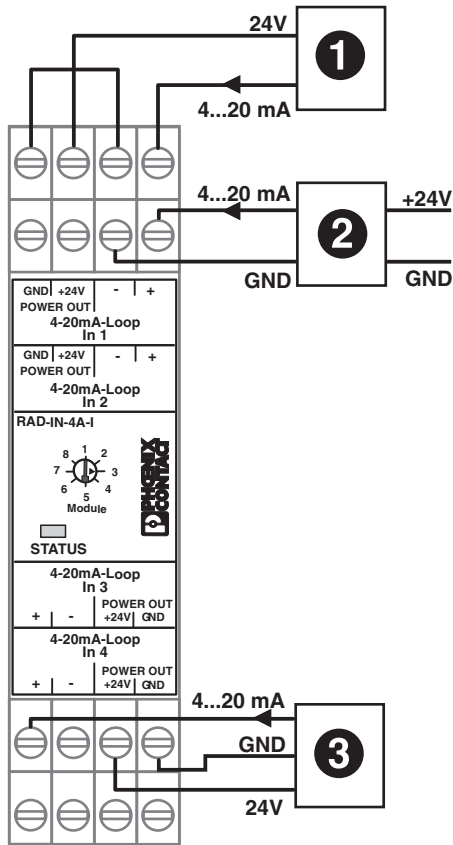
24V
1
4...20 mA
4...20 mA
2
+24V
GND
GND
GND +24V - +
POWER OUT
4-20mA-Loop
In 1
GND +24V - +
POWER OUT
4-20mA-Loop
In 2
RAD-IN-4A-I
8 1 2
7 3
6 4
5
Module
PHOENIX CONTACT
STATUS
4-20mA-Loop
In 3
+ - POWER OUT
+24V GND
4-20mA-Loop
In 4
+ - POWER OUT
+24V GND
4...20 mA
GND
3
24V